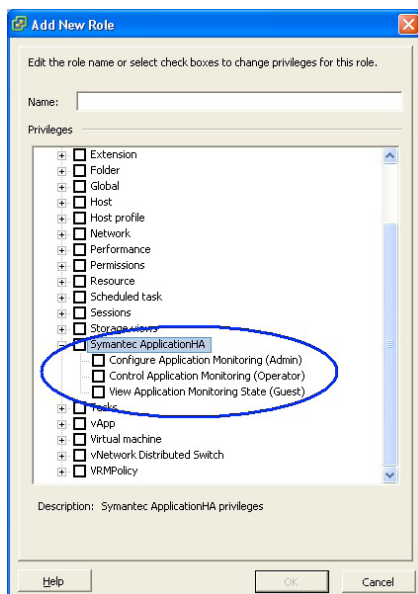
Add New Role

Edit the role name or select check boxes to change privileges for this role.

Name:

Privileges

Extension
Folder
Global
Host
Host profile
Network
Performance
Permissions
Resource
Scheduled task
Sessions
Storage views
Symantec ApplicationHA
Configure Application Monitoring (Admin)
Control Application Monitoring (Operator)
View Application Monitoring State (Guest)
Tasks
vApp
Virtual machine
vNetwork Distributed Switch
VRMPolicy

Description: Symantec ApplicationHA privileges

Help
OK
Cancel